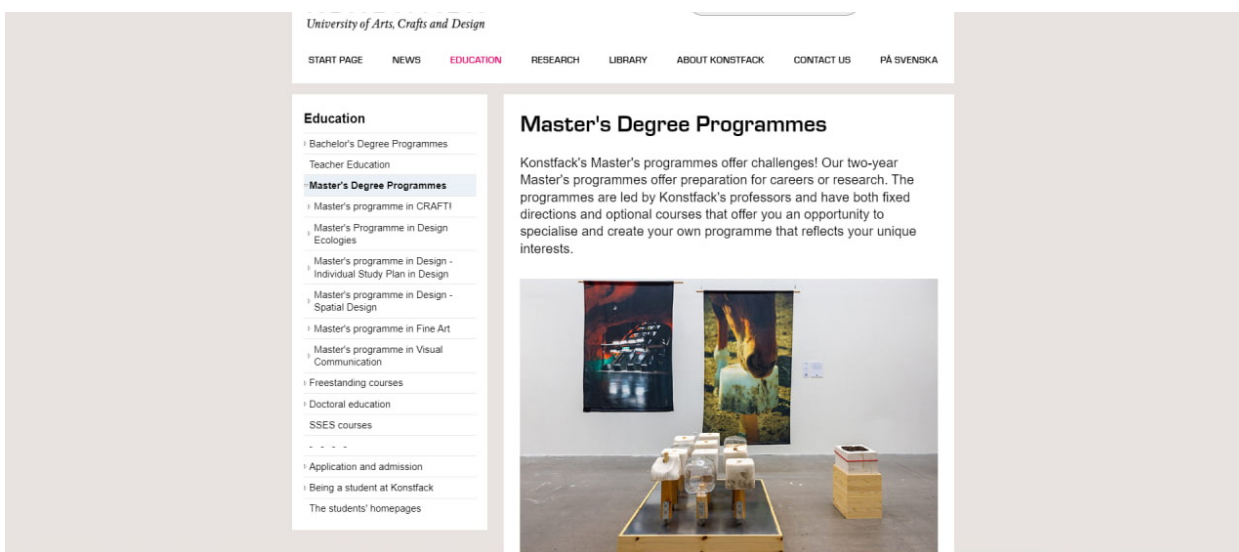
University of Arts, Crafts and Design

START PAGE NEWS EDUCATION RESEARCH LIBRARY ABOUT KONSTFACK CONTACT US PÅ SVENSKA

Education

Bachelor's Degree Programmes
Teacher Education
Master's Degree Programmes
Master's programme in CRAFT!
Master's Programme in Design Ecologies
Master's programme in Design - Individual Study Plan in Design
Master's programme in Design - Spatial Design
Master's programme in Fine Art
Master's programme in Visual Communication
Freestanding courses
Doctoral education
SSES courses
- - - -
Application and admission
Being a student at Konstfack
The students' homepages

Master's Degree Programmes

Konstfack's Master's programmes offer challenges! Our two-year Master's programmes offer preparation for careers or research. The programmes are led by Konstfack's professors and have both fixed directions and optional courses that offer you an opportunity to specialise and create your own programme that reflects your unique interests.